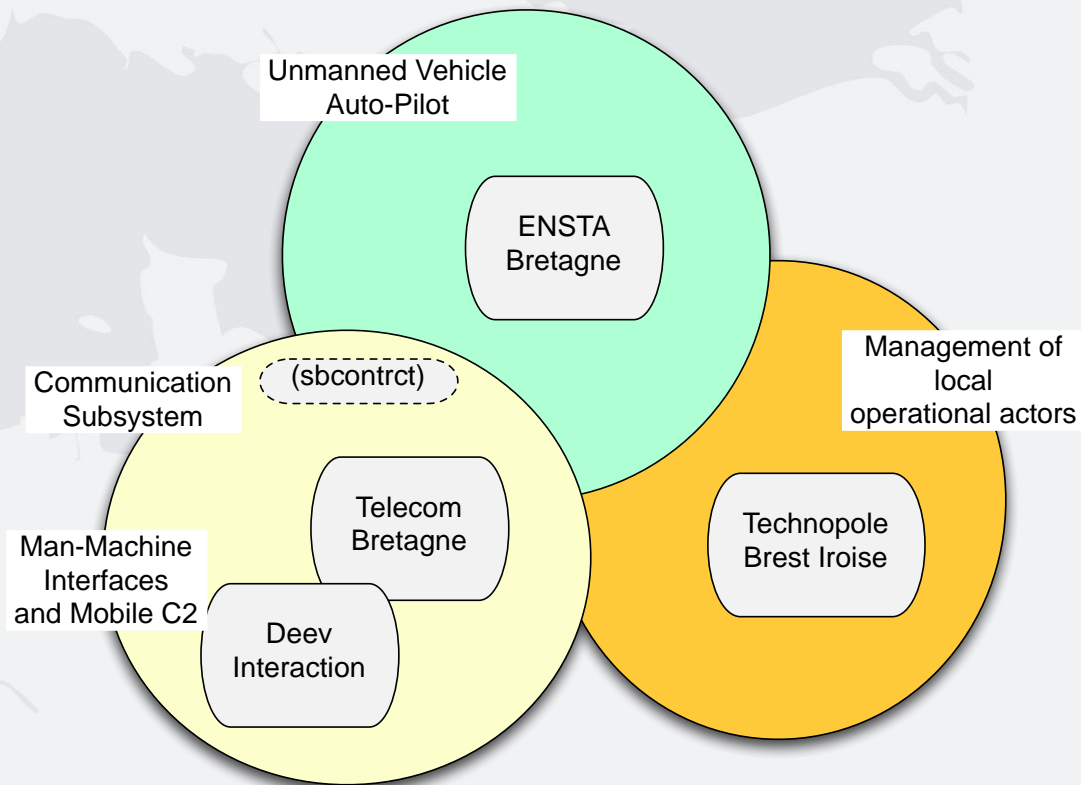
Unmanned Vehicle Auto-Pilot

ENSTA Bretagne

Management of local operational actors

Communication Subsystem

(sbcontrct)

Telecom Bretagne

Man-Machine Interfaces and Mobile C2

Deev Interaction

Technopole Brest Iroise